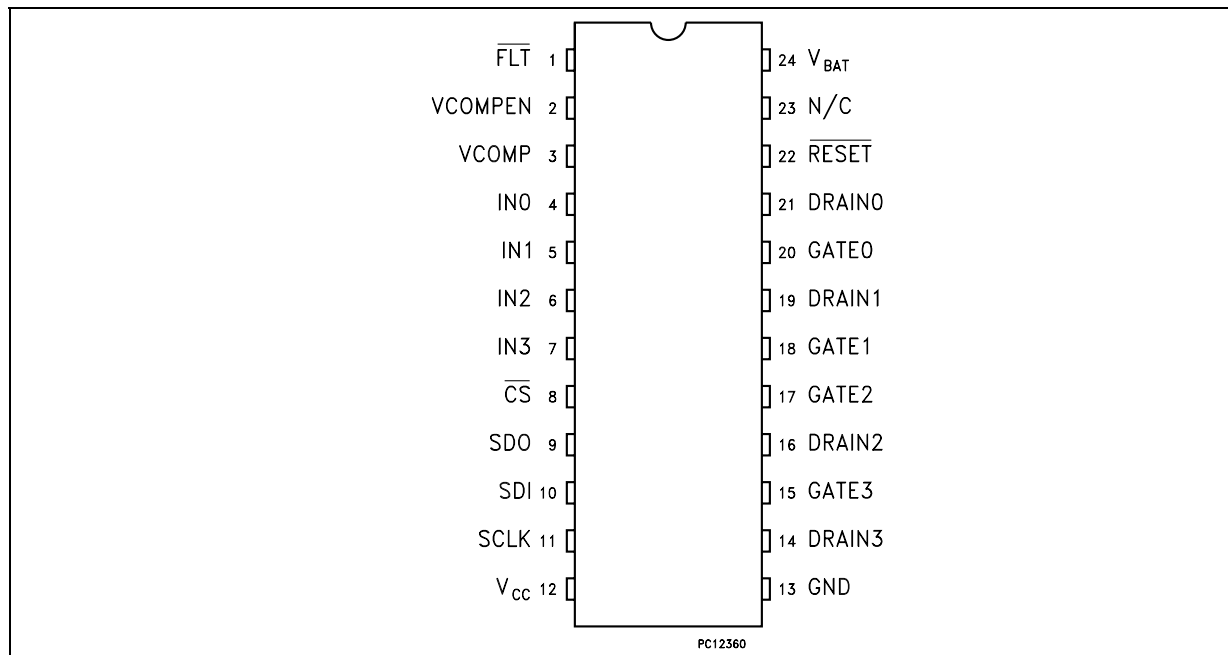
$\overline{FLT}$ 1
VCOMPEN 2
VCOMP 3
IN0 4
IN1 5
IN2 6
IN3 7
$\overline{CS}$ 8
SDO 9
SDI 10
SCLK 11
$V_{CC}$ 12

24 $V_{BAT}$
23 N/C
22 $\overline{RESET}$
21 DRAIN0
20 GATE0
19 DRAIN1
18 GATE1
17 GATE2
16 DRAIN2
15 GATE3
14 DRAIN3
13 GND

PC12360